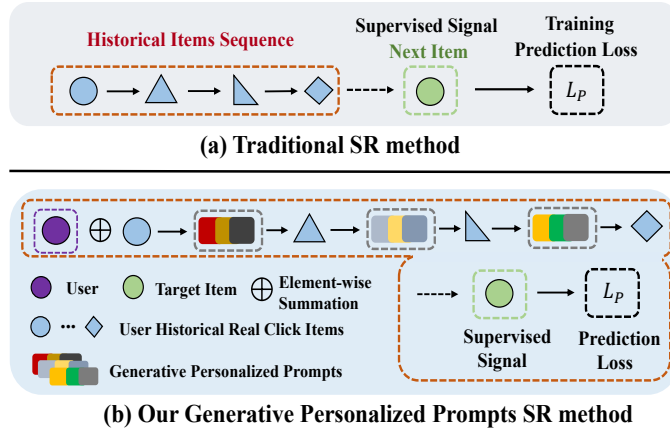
Historical Items Sequence

Supervised Signal
Next Item

Training
Prediction Loss

$L_P$

(a) Traditional SR method

$\oplus$

User

Target Item

$\oplus$ Element-wise Summation

User Historical Real Click Items

Generative Personalized Prompts

Supervised Signal

$L_P$

Prediction Loss

(b) Our Generative Personalized Prompts SR method